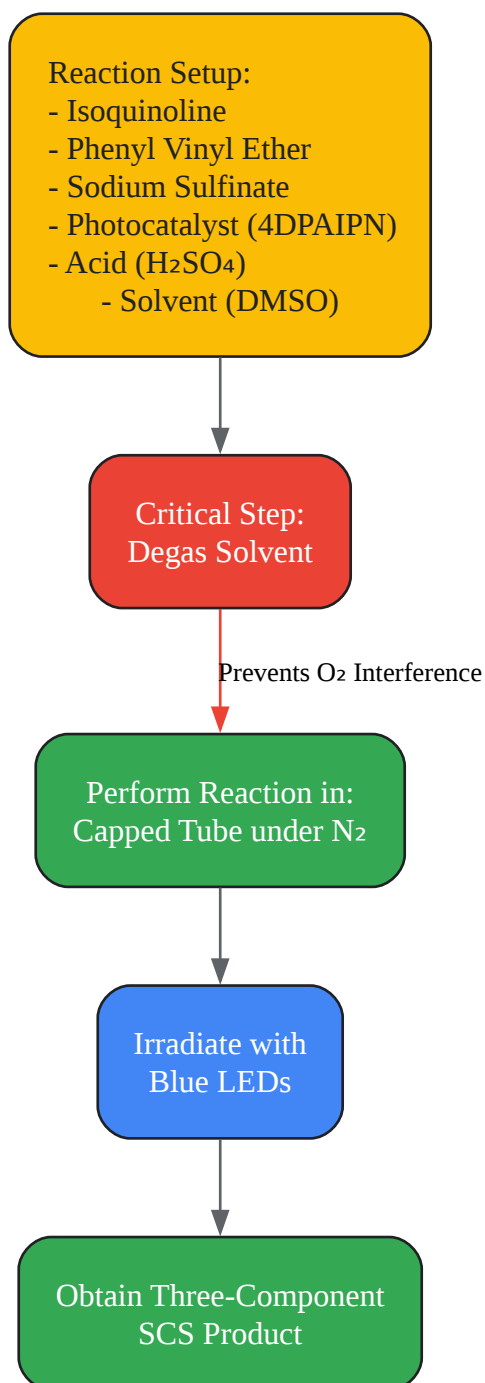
Reaction Setup:
- Isoquinoline
- Phenyl Vinyl Ether
- Sodium Sulfinate
- Photocatalyst (4DPAIPN)
- Acid ($H_2SO_4$)
- Solvent (DMSO)

Critical Step:
Degas Solvent

Prevents $O_2$ Interference

Perform Reaction in:
Capped Tube under $N_2$

Irradiate with
Blue LEDs

Obtain Three-Component
SCS Product